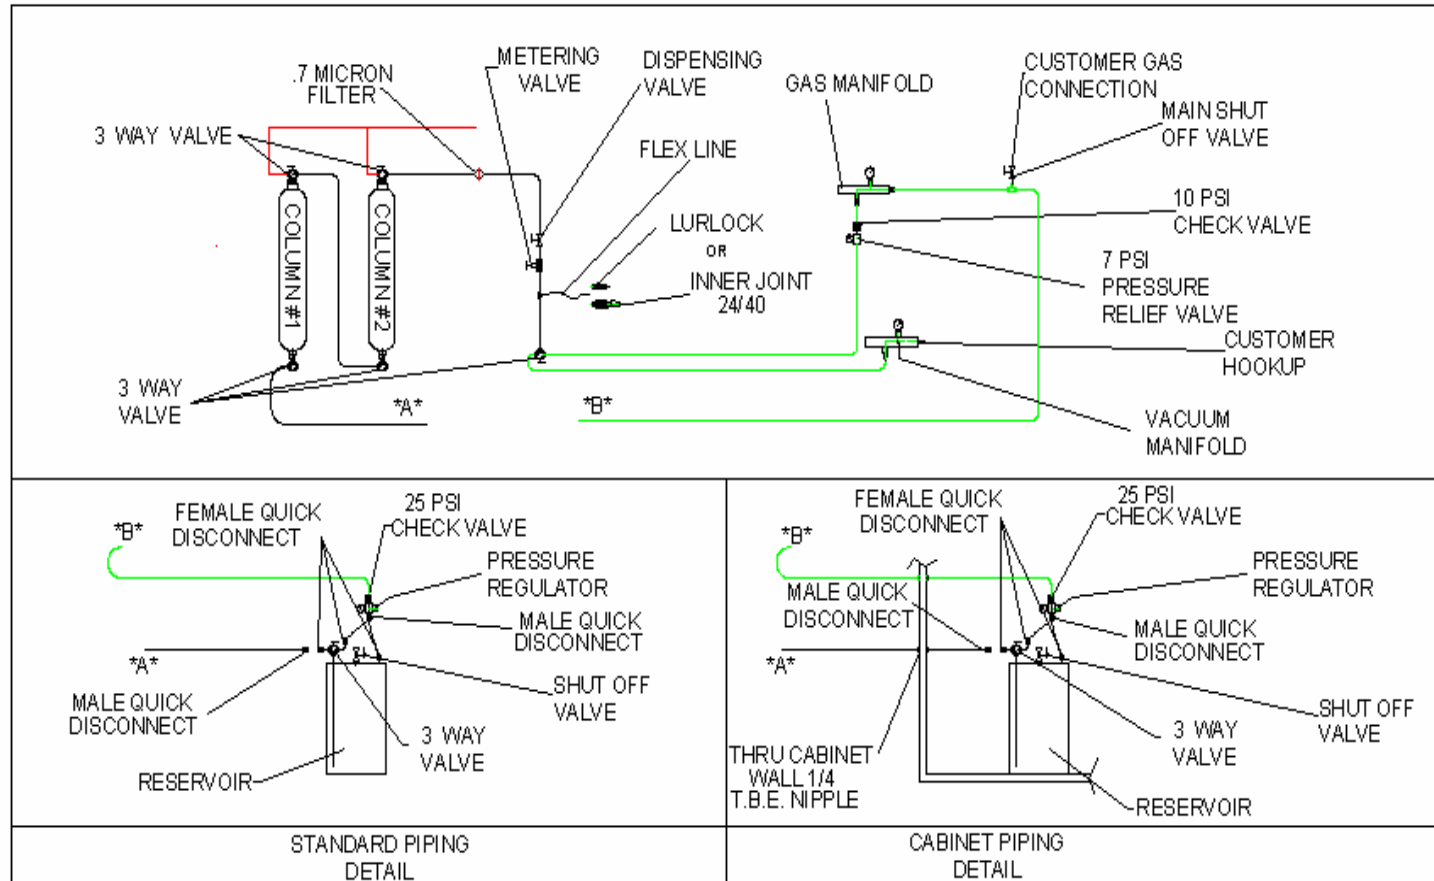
.7 MICRON FILTER

METERING VALVE

DISPENSING VALVE

GAS MANIFOLD

CUSTOMER GAS CONNECTION

MAIN SHUT OFF VALVE

3 WAY VALVE

FLEX LINE

10 PSI CHECK VALVE

COLUMN #1

COLUMN #2

LURLOCK

OR

INNER JOINT 24/40

7 PSI PRESSURE RELIEF VALVE

CUSTOMER HOOKUP

3 WAY VALVE

\*A\*

\*B\*

VACUUM MANIFOLD

FEMALE QUICK DISCONNECT

25 PSI CHECK VALVE

\*B\*

PRESSURE REGULATOR

MALE QUICK DISCONNECT

\*A\*

SHUT OFF VALVE

MALE QUICK DISCONNECT

3 WAY VALVE

RESERVOIR

FEMALE QUICK DISCONNECT

25 PSI CHECK VALVE

\*B\*

PRESSURE REGULATOR

MALE QUICK DISCONNECT

MALE QUICK DISCONNECT

\*A\*

SHUT OFF VALVE

3 WAY VALVE

THRU CABINET WALL 1/4 T.B.E. NIPPLE

RESERVOIR

STANDARD PIPING DETAIL

CABINET PIPING DETAIL